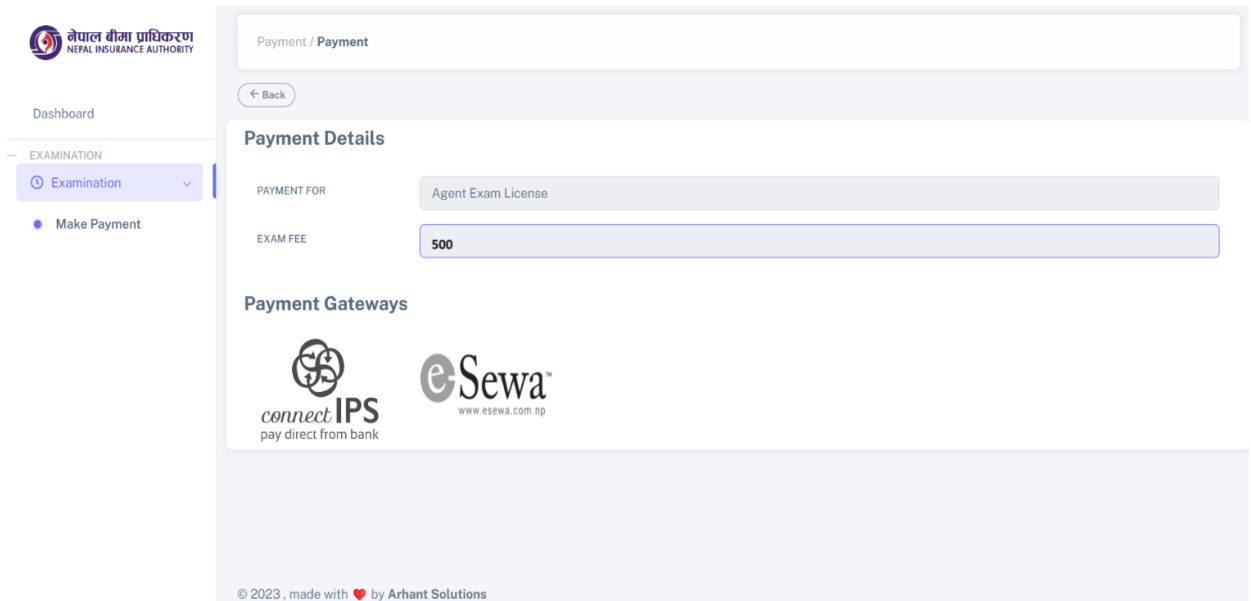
नेपाल बीमा प्राधिकरण
NEPAL INSURANCE AUTHORITY

Dashboard

EXAMINATION

Examination

Make Payment

Payment / Payment

← Back

Payment Details

PAYMENT FOR

Agent Exam License

EXAM FEE

500

Payment Gateways

connectIPS
pay direct from bank

eSewa™
www.esewa.com.np

© 2023 , made with ♥ by Arhant Solutions